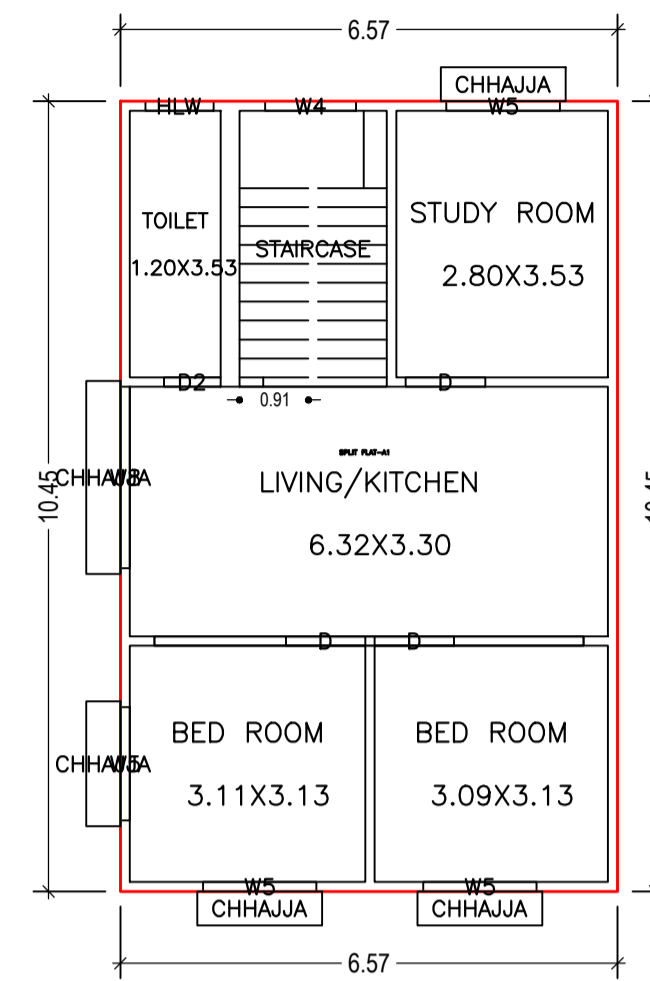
6.57

CHHAJJA

HLW W4 W5

TOILET

1.20X3.53

STAIRCASE

STUDY ROOM

2.80X3.53

D2 D

0.91

10.45

CHHAJJA W3

SPLIT FLAT-A1

LIVING/KITCHEN

6.32X3.30

10.45

D D

CHHAJJA W5

BED ROOM

3.11X3.13

BED ROOM

3.09X3.13

W5 W5

CHHAJJA CHHAJJA

6.57